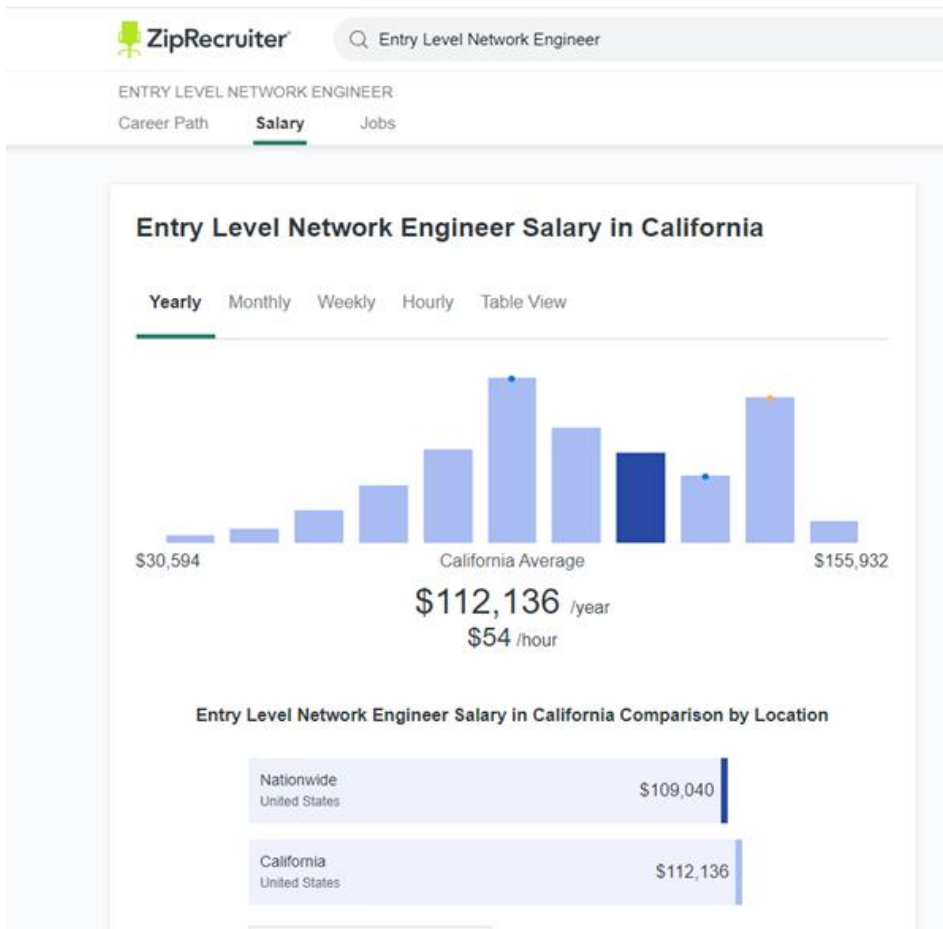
ZipRecruiter

Entry Level Network Engineer

ENTRY LEVEL NETWORK ENGINEER

Career Path Salary Jobs

Entry Level Network Engineer Salary in California

Yearly Monthly Weekly Hourly Table View

$30,594 California Average $155,932

$112,136 /year

$54 /hour

Entry Level Network Engineer Salary in California Comparison by Location

Nationwide
United States
$109,040

California
United States
$112,136